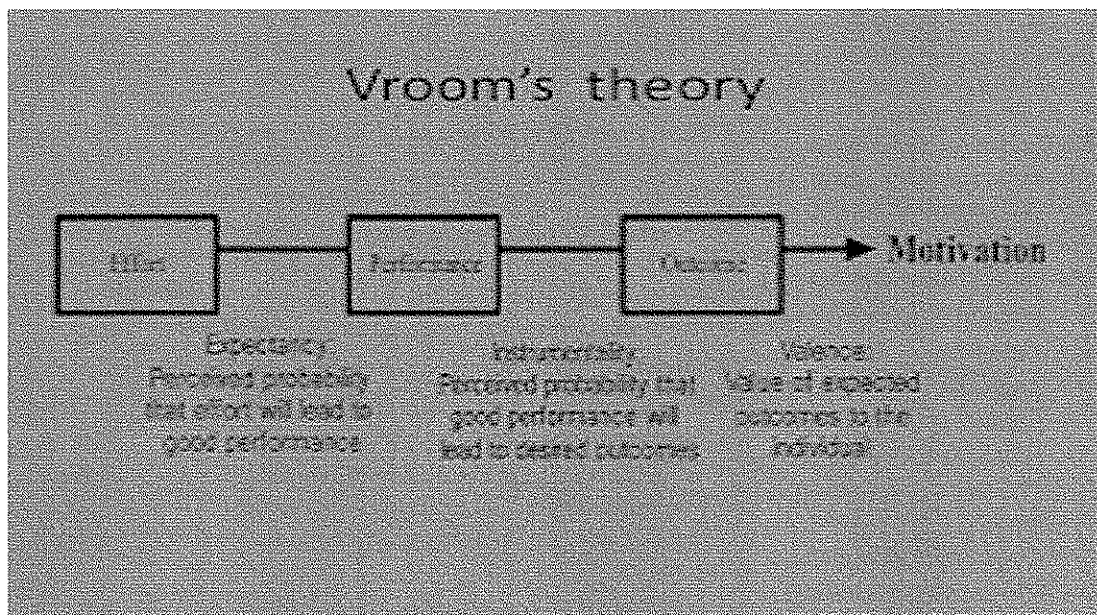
Vroom's theory

Effort

Performance

Outcomes

Motivation

Expectancy
Perceived probability that effort will lead to good performance

Instrumentality
Perceived probability that good performance will lead to desired outcomes

Valence
Value of expected outcomes to the individual